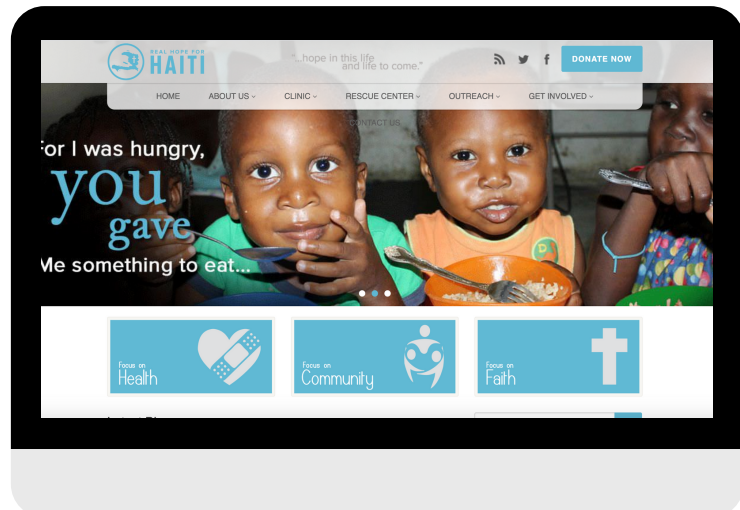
REAL HOPE FOR HAITI

"...hope in this life and life to come."

DONATE NOW

HOME ABOUT US CLINIC RESCUE CENTER OUTREACH GET INVOLVED CONTACT US

For I was hungry, you gave Me something to eat...

Focus on Health

Focus on Community

Focus on Faith